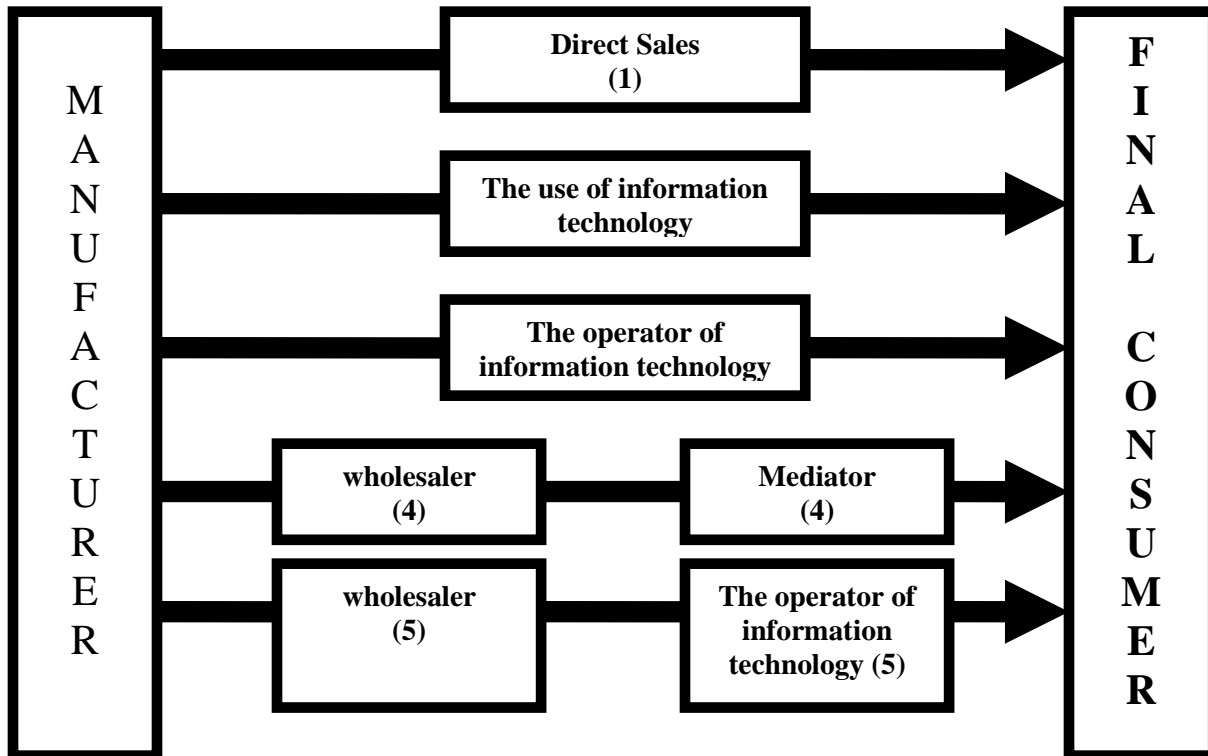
MANUFACTURER

Direct Sales (1)

The use of information technology

The operator of information technology

wholesaler (4)

Mediator (4)

wholesaler (5)

The operator of information technology (5)

FINAL CONSUMER